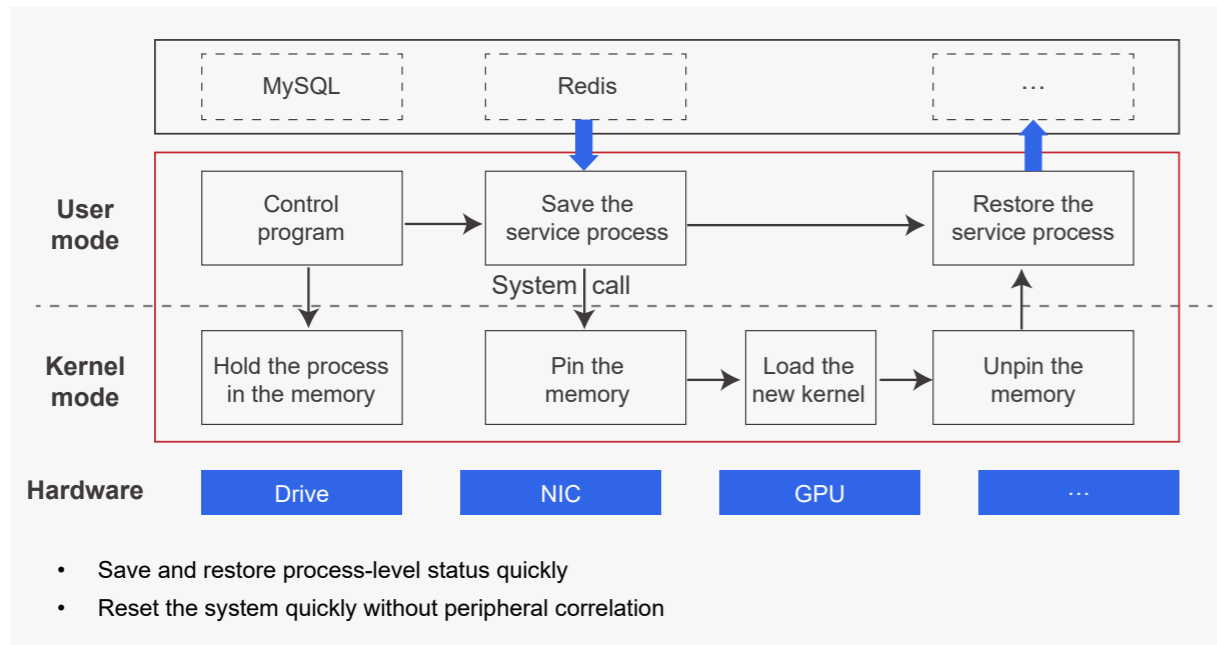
MySQL

Redis

...

User mode

Control program

Save the service process

Restore the service process

System call

Kernel mode

Hold the process in the memory

Pin the memory

Load the new kernel

Unpin the memory

Hardware

Drive

NIC

GPU

...

• Save and restore process-level status quickly

• Reset the system quickly without peripheral correlation